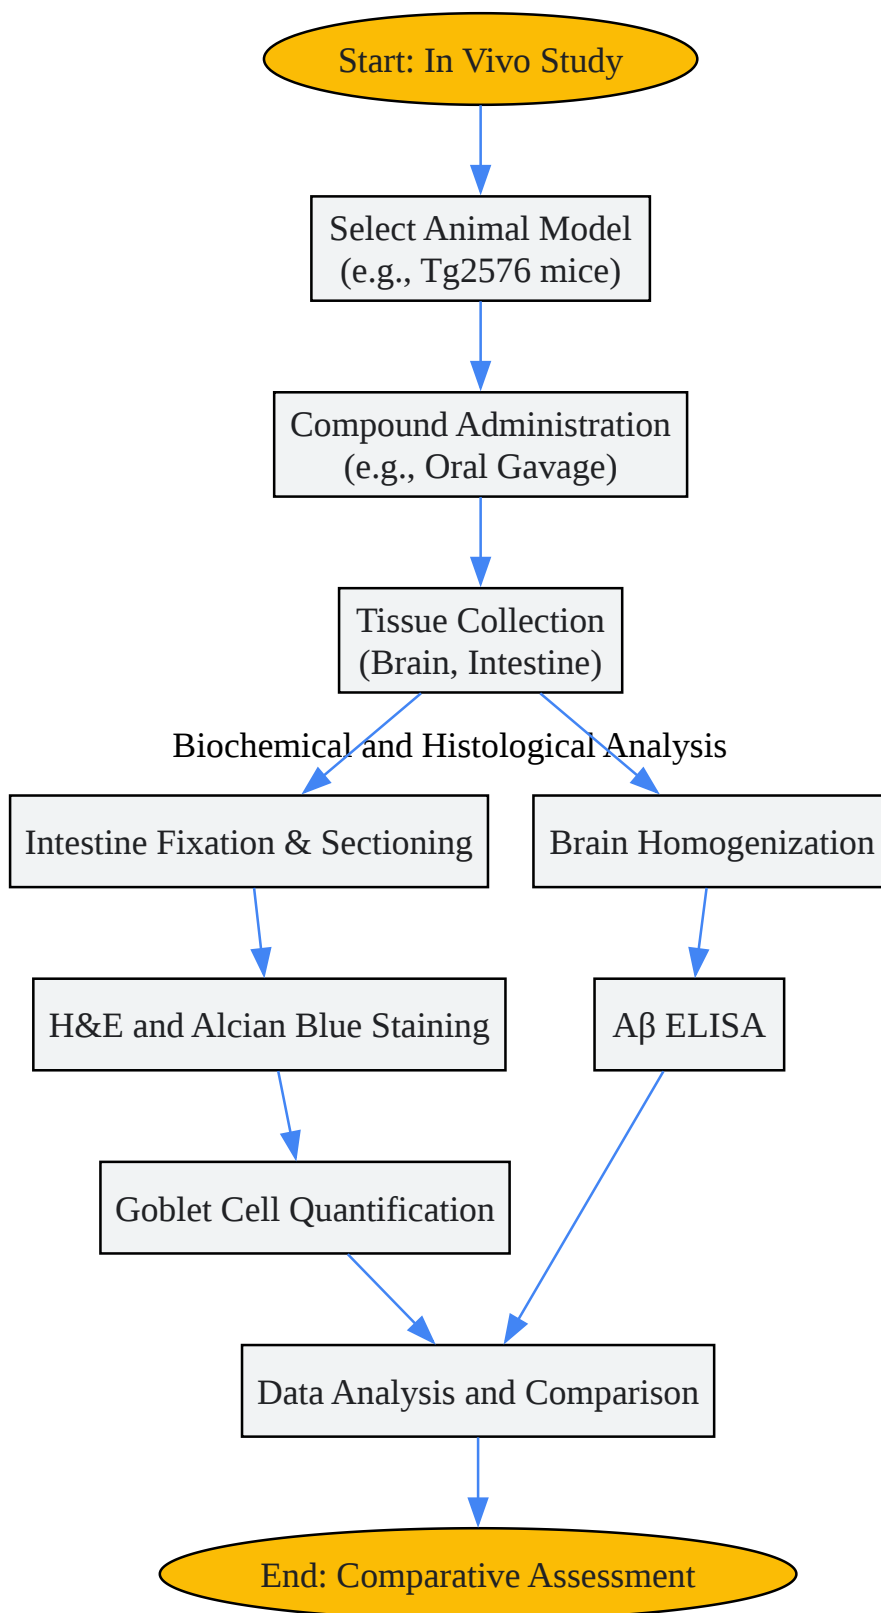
Start: In Vivo Study

Select Animal Model (e.g., Tg2576 mice)

Compound Administration (e.g., Oral Gavage)

Tissue Collection (Brain, Intestine)

Biochemical and Histological Analysis

Intestine Fixation & Sectioning

Brain Homogenization

H&E and Alcian Blue Staining

Aβ ELISA

Goblet Cell Quantification

Data Analysis and Comparison

End: Comparative Assessment